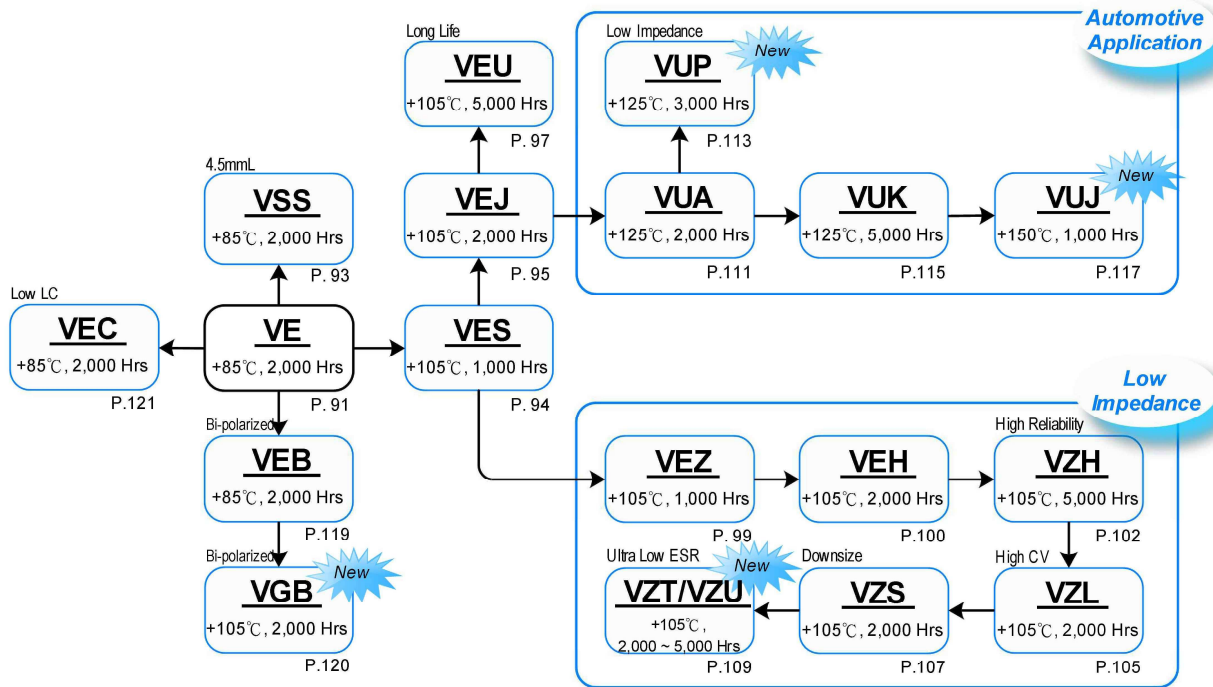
Long Life
VEU
+105℃, 5,000 Hrs
P. 97

Low Impedance
VUP
New
+125℃, 3,000 Hrs
P.113

Automotive Application

4.5mmL
VSS
+85℃, 2,000 Hrs
P. 93

VEJ
+105℃, 2,000 Hrs
P. 95

VUA
+125℃, 2,000 Hrs
P.111

VUK
+125℃, 5,000 Hrs
P.115

VUJ
New
+150℃, 1,000 Hrs
P.117

Low LC
VEC
+85℃, 2,000 Hrs
P.121

VE
+85℃, 2,000 Hrs
P. 91

VES
+105℃, 1,000 Hrs
P. 94

Low Impedance

Bi-polarized
VEB
+85℃, 2,000 Hrs
P.119

VEZ
+105℃, 1,000 Hrs
P. 99

VEH
+105℃, 2,000 Hrs
P.100

High Reliability
VZH
+105℃, 5,000 Hrs
P.102

Bi-polarized
VGB
New
+105℃, 2,000 Hrs
P.120

Ultra Low ESR
VZT/VZU
New
+105℃, 2,000 ~ 5,000 Hrs
P.109

Downsize
VZS
+105℃, 2,000 Hrs
P.107

High CV
VZL
+105℃, 2,000 Hrs
P.105